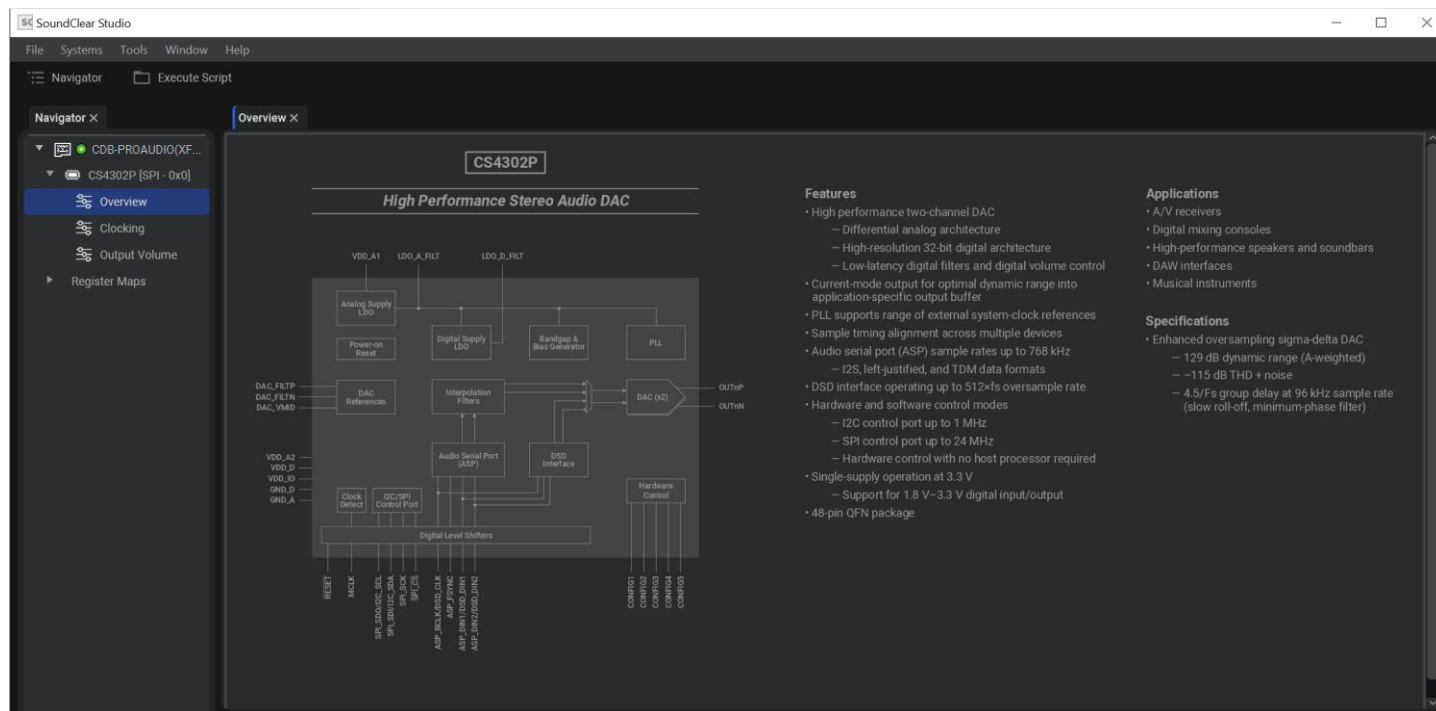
SC SoundClear Studio

File Systems Tools Window Help

Navigator Execute Script

Navigator ×

Overview ×

CDB-PROAUDIO(XF...
CS4302P [SPI - 0x0]
Overview
Clocking
Output Volume
Register Maps

CS4302P

High Performance Stereo Audio DAC

VDD_A1 LDO_A_FILT LDO_D_FILT

Analog Supply LDO
Power-on Reset
Digital Supply LDO
Bandgap & Bias Generator
PLL
DAC_FILTP
DAC_FILTN
DAC_VMID
DAC References
Interpolation Filters
DAC (x2)
OUTnP
OUTnN
VDD_A2
VDD_D
VDD_IO
GND_D
GND_A
Audio Serial Port (ASP)
DSD Interface
Hardware Control
Clock Detect
I2C/SPI Control Port
Digital Level Shifters
RESET
MCLK
SPI_SDO/I2C_SCL
SPI_SDI/I2C_SDA
SPI_SCK
SPI_CS
ASP_BCLK/DSD_CLK
ASP_FSYNC
ASP_DIN1/DSD_DIN1
ASP_DIN2/DSD_DIN2
CONFIG1
CONFIG2
CONFIG3
CONFIG4
CONFIG5

Features
• High performance two-channel DAC
— Differential analog architecture
— High-resolution 32-bit digital architecture
— Low-latency digital filters and digital volume control
• Current-mode output for optimal dynamic range into application-specific output buffer
• PLL supports range of external system-clock references
• Sample timing alignment across multiple devices
• Audio serial port (ASP) sample rates up to 768 kHz
— I2S, left-justified, and TDM data formats
• DSD interface operating up to 512×fs oversample rate
• Hardware and software control modes
— I2C control port up to 1 MHz
— SPI control port up to 24 MHz
— Hardware control with no host processor required
• Single-supply operation at 3.3 V
— Support for 1.8 V–3.3 V digital input/output
• 48-pin QFN package

Applications
• A/V receivers
• Digital mixing consoles
• High-performance speakers and soundbars
• DAW interfaces
• Musical instruments

Specifications
• Enhanced oversampling sigma-delta DAC
— 129 dB dynamic range (A-weighted)
— −115 dB THD + noise
— 4.5/Fs group delay at 96 kHz sample rate (slow roll-off, minimum-phase filter)